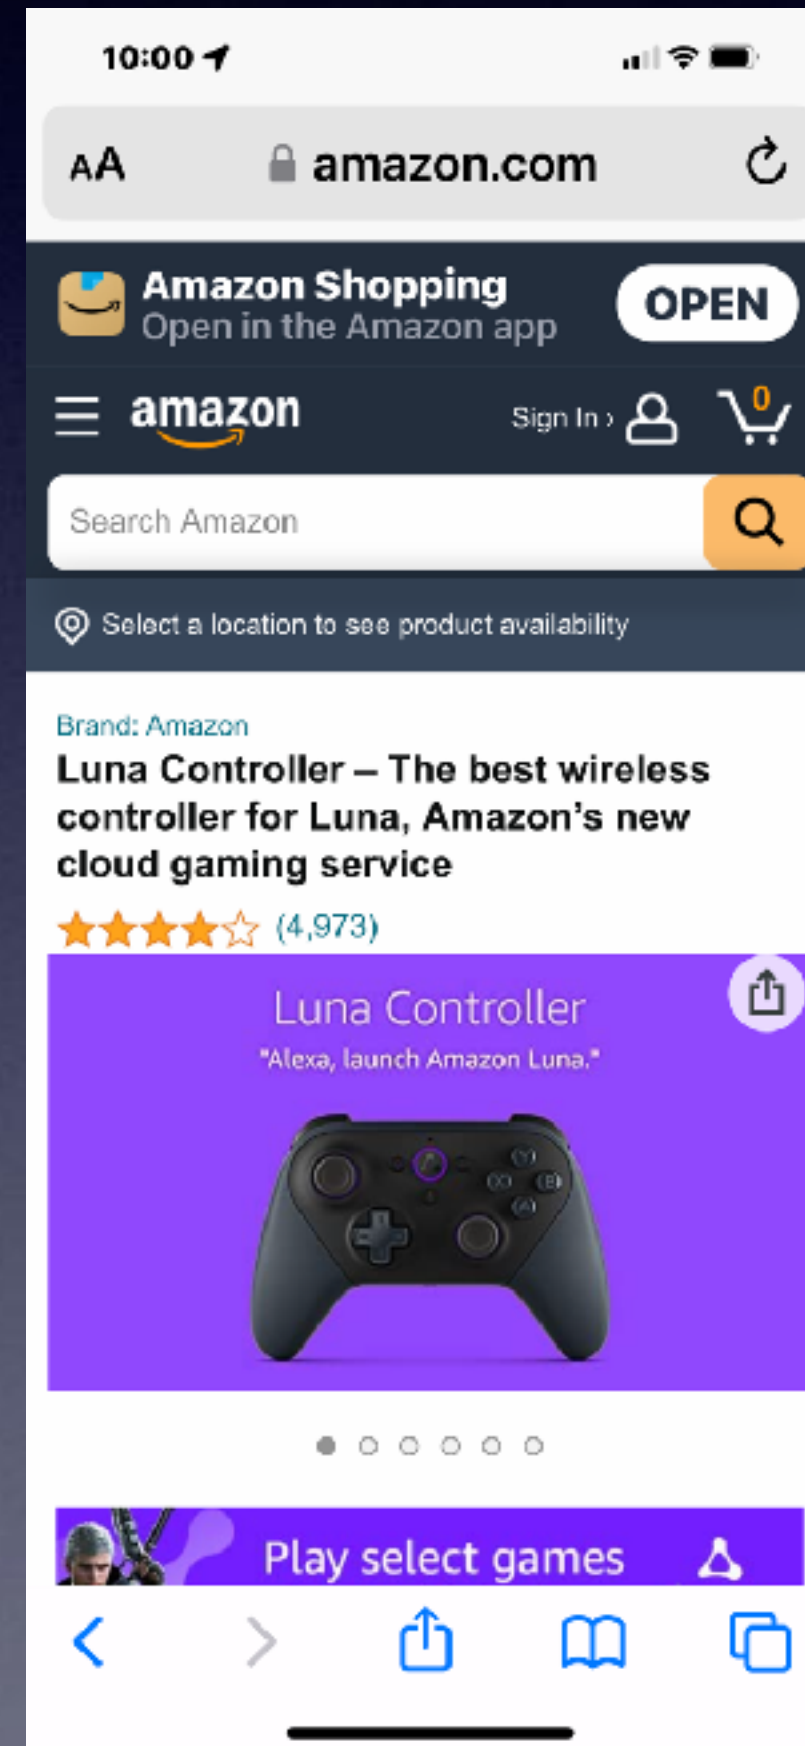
10:00

AA amazon.com

Amazon Shopping
Open in the Amazon app

OPEN

amazon

Sign In ›

0

Search Amazon

Select a location to see product availability

Brand: Amazon

Luna Controller – The best wireless controller for Luna, Amazon's new cloud gaming service

(4,973)

Luna Controller

"Alexa, launch Amazon Luna."

Play select games